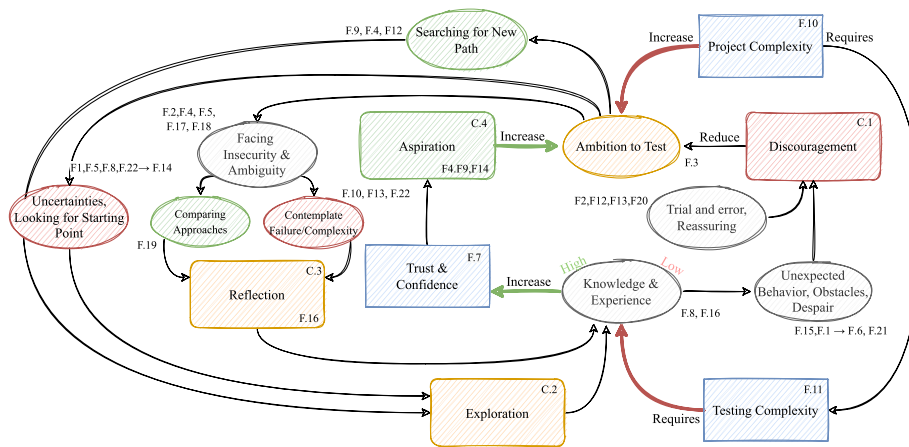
F.9, F.4, F12

Searching for New Path

Increase

F.10

Project Complexity

Requires

F.2,F.4, F.5, F.17, F.18

Facing Insecurity & Ambiguity

C.4

Aspiration

F4.F9,F14

Increase

Ambition to Test

F.3

Reduce

C.1

Discouragement

F1,F.5,F.8,F.22 → F.14

Uncertainties, Looking for Starting Point

Comparing Approaches

F.10, F13, F.22

Contemplate Failure/Complexity

F2,F12,F13,F20

Trial and error, Reassuring

F.19

C.3

Reflection

F.16

F.7

Trust & Confidence

Increase

High

Low

Knowledge & Experience

F.8, F.16

Unexpected Behavior, Obstacles, Despair

F.15,F.1 → F.6, F.21

C.2

Exploration

Requires

F.11

Testing Complexity